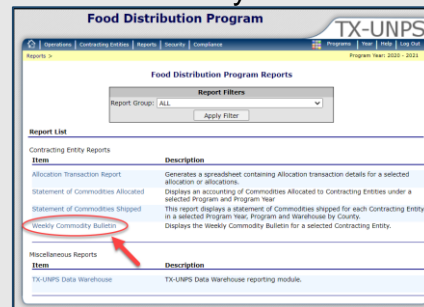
Food Distribution Program

TX-UNPS

Operations | Contracting Entities | Reports | Security | Compliance

Programs | Year | Help | Log Out

Reports >

Program Year: 2020 - 2021

Food Distribution Program Reports

Report Filters

Report Group: ALL

Apply Filter

Report List

Contracting Entity Reports

| Item | Description |
|---|---|
| Allocation Transaction Report | Generates a spreadsheet containing Allocation transaction details for a selected allocation or allocations. |
| Statement of Commodities Allocated | Displays an accounting of Commodities Allocated to Contracting Entities under a selected Program and Program Year |
| Statement of Commodities Shipped | This report displays a statement of Commodities shipped for each Contracting Entity in a selected Program Year, Program and Warehouse by County. |
| Weekly Commodity Bulletin | Displays the Weekly Commodity Bulletin for a selected Contracting Entity. |

Miscellaneous Reports

| Item | Description |
|---|---|
| TX-UNPS Data Warehouse | TX-UNPS Data Warehouse reporting module. |